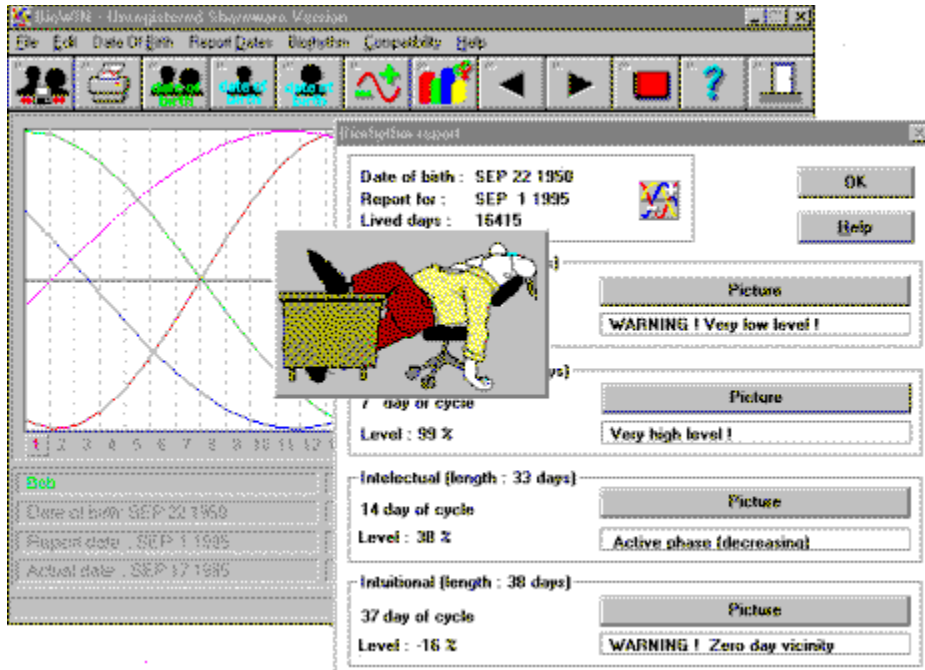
BioWIN - Unregistered Shareware Version

File Edit Date Of Birth Report Dates Biorhythm Compatibility Help

date of birth date of birth date of birth

Biorhythm report

Date of bith : SEP 22 1950
Report for : SEP 1 1995
Lived days : 16415

OK

Help

Picture

WARNING ! Very low level !

7 day of cycle

Level : 99 %

Picture

Very high level !

Intelectual (length : 33 days)

14 day of cycle

Level : 38 %

Picture

Active phase (decreasing)

Intuitional (length : 38 days)

37 day of cycle

Level : -16 %

Picture

WARNING ! Zero day vicinity

1 2 3 4 5 6 7 8 9 10 11 12

Bob

Date of birth SEP 22 1950

Report date SEP 1 1995

Actual date SEP 17 1995